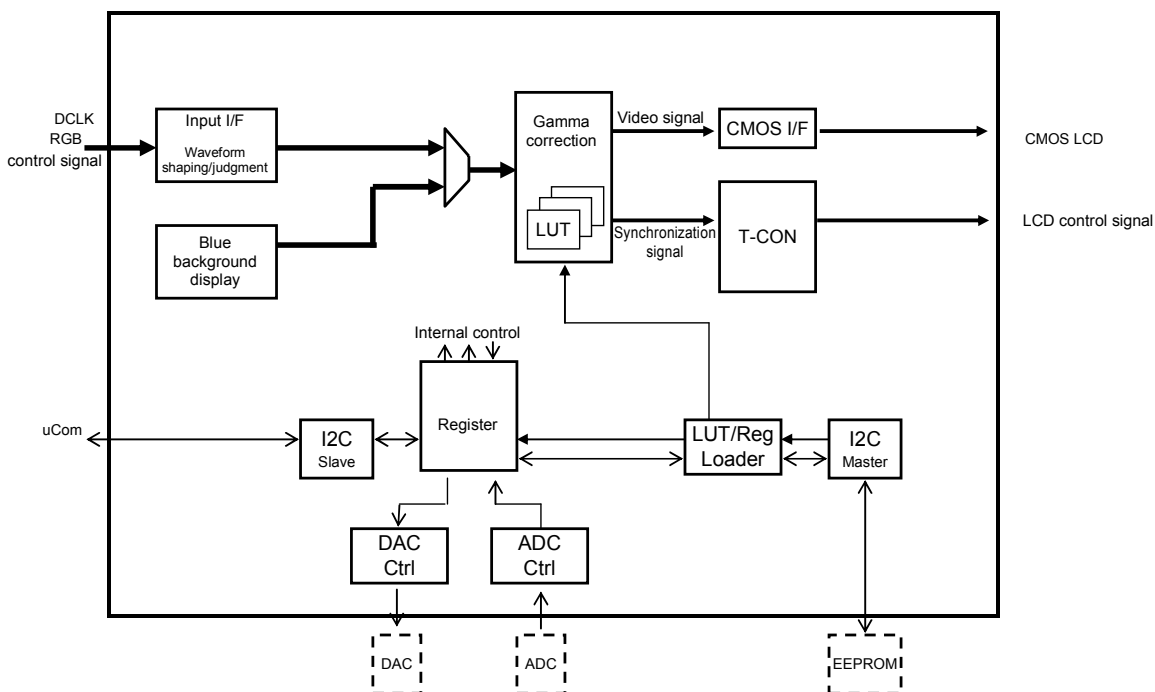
DCLK
RGB
control signal

Input I/F
Waveform shaping/judgment

Blue background display

Gamma correction

LUT

Video signal

Synchronization signal

CMOS I/F

T-CON

CMOS LCD

LCD control signal

Internal control

Register

uCom

I2C
Slave

LUT/Reg
Loader

I2C
Master

DAC
Ctrl

ADC
Ctrl

DAC

ADC

EEPROM